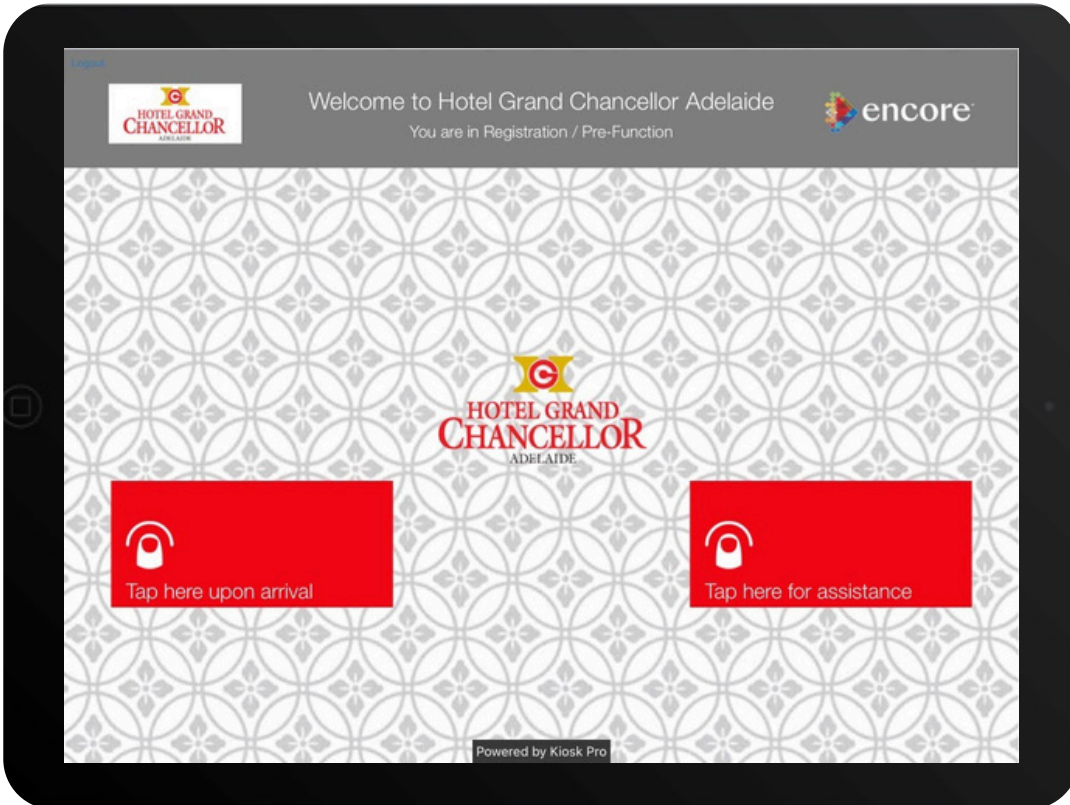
Logout

HOTEL GRAND CHANCELLOR ADELAIDE

Welcome to Hotel Grand Chancellor Adelaide
You are in Registration / Pre-Function

encore

HOTEL GRAND CHANCELLOR ADELAIDE

Tap here upon arrival

Tap here for assistance

Powered by Kiosk Pro